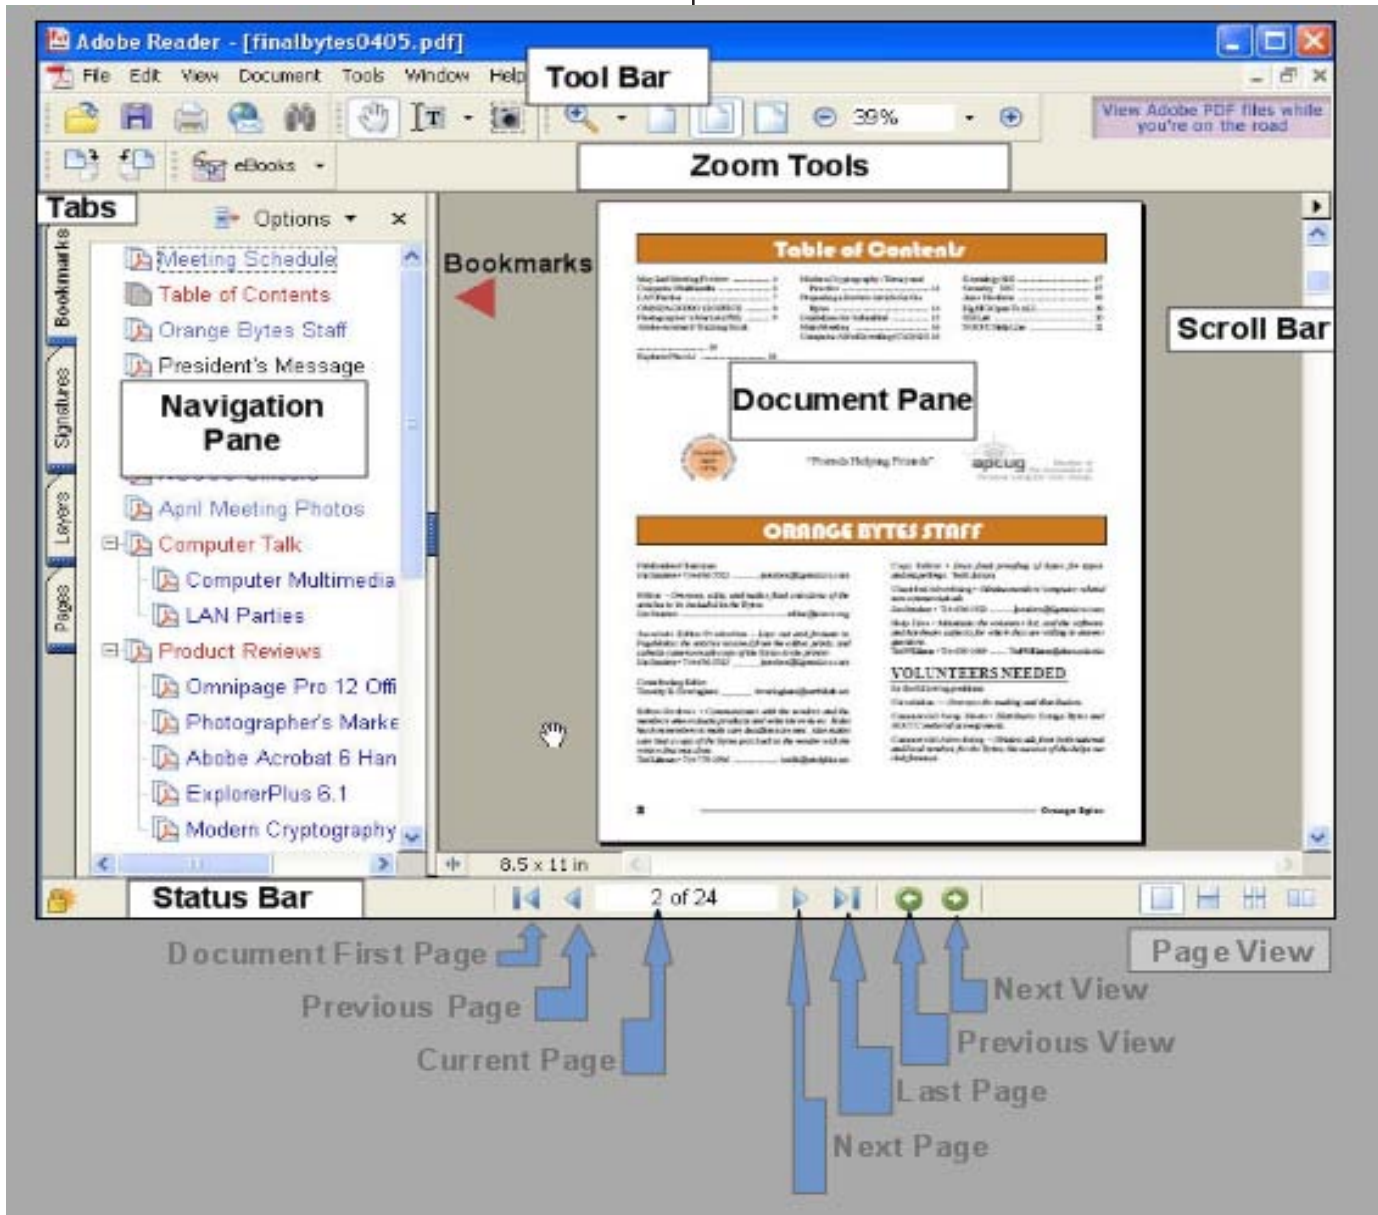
Adobe Reader - [finalbytes0405.pdf]

File Edit View Document Tools Window Help

Tool Bar

39%

View Adobe PDF files while you're on the road

eBooks

Zoom Tools

Tabs

Options

Bookmarks

Signatures

Layers

Pages

Meeting Schedule

Table of Contents

Orange Bytes Staff

President's Message

Navigation Pane

April Meeting Photos

Computer Talk

Computer Multimedia

LAN Parties

Product Reviews

Omnipage Pro 12 Offi

Photographer's Marke

Abobe Acrobat 6 Han

ExplorerPlus 6.1

Modern Cryptography

Bookmarks

Table of Contents

Document Pane

"Friends Helping Friends"

apcug

ORANGE BYTES STAFF

VOLUNTEERS NEEDED

Orange Bytes

Scroll Bar

8.5 x 11 in

Status Bar

2 of 24

Document First Page

Previous Page

Current Page

Next Page

Last Page

Previous View

Next View

Page View